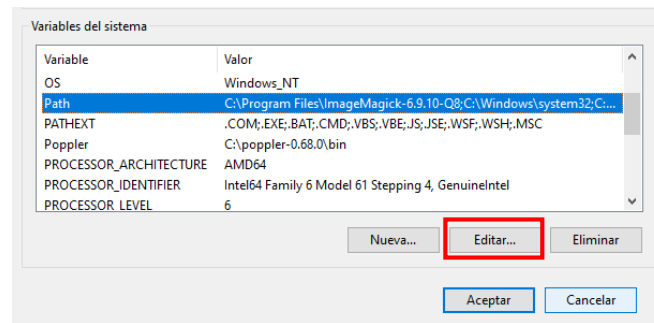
Variables del sistema

| Variable | Valor |
|---|---|
| OS | Windows_NT |
| Path | C:\Program Files\ImageMagick-6.9.10-Q8;C:\Windows\system32;C:... |
| PATHEXT | .COM;.EXE;.BAT;.CMD;.VBS;.VBE;.JS;.JSE;.WSF;.WSH;.MSC |
| Poppler | C:\poppler-0.68.0\bin |
| PROCESSOR_ARCHITECTURE | AMD64 |
| PROCESSOR_IDENTIFIER | Intel64 Family 6 Model 61 Stepping 4, GenuineIntel |
| PROCESSOR_LEVEL | 6 |

Nueva... Editar... Eliminar

Aceptar Cancelar